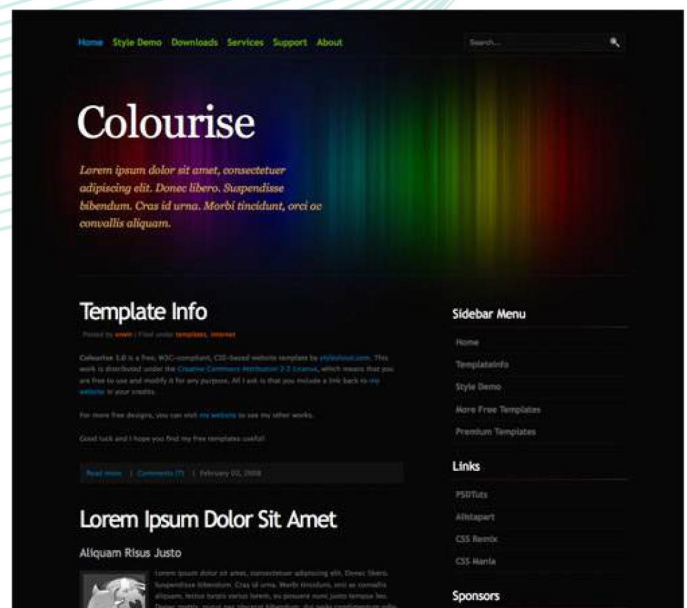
Home Style Demo Downloads Services Support About

Search...

Colourise

Lorem ipsum dolor sit amet, consectetuer adipiscing elit. Donec libero. Suspendisse bibendum. Cras id urna. Morbi tincidunt, orci ac convallis aliquam.

Template Info

Posted by erwin | Filed under templates, internet

Colourise 1.0 is a free, W3C-compliant, CSS-based website template by styleshout.com. This work is distributed under the Creative Commons Attribution 2.5 License, which means that you are free to use and modify it for any purpose. All I ask is that you include a link back to my website in your credits.

For more free designs, you can visit my website to see my other works.

Good luck and I hope you find my free templates useful!

Read more | Comments (7) | February 02, 2008

Lorem Ipsum Dolor Sit Amet

Aliquam Risus Justo

Lorem ipsum dolor sit amet, consectetuer adipiscing elit. Donec libero. Suspendisse bibendum. Cras id urna. Morbi tincidunt, orci ac convallis aliquam, lectus turpis varius lorem, eu posuere nunc justo tempus leo. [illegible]

Sidebar Menu

Home

TemplateInfo

Style Demo

More Free Templates

Premium Templates

Links

PSDTuts

Alistapart

CSS Remix

CSS Mania

Sponsors